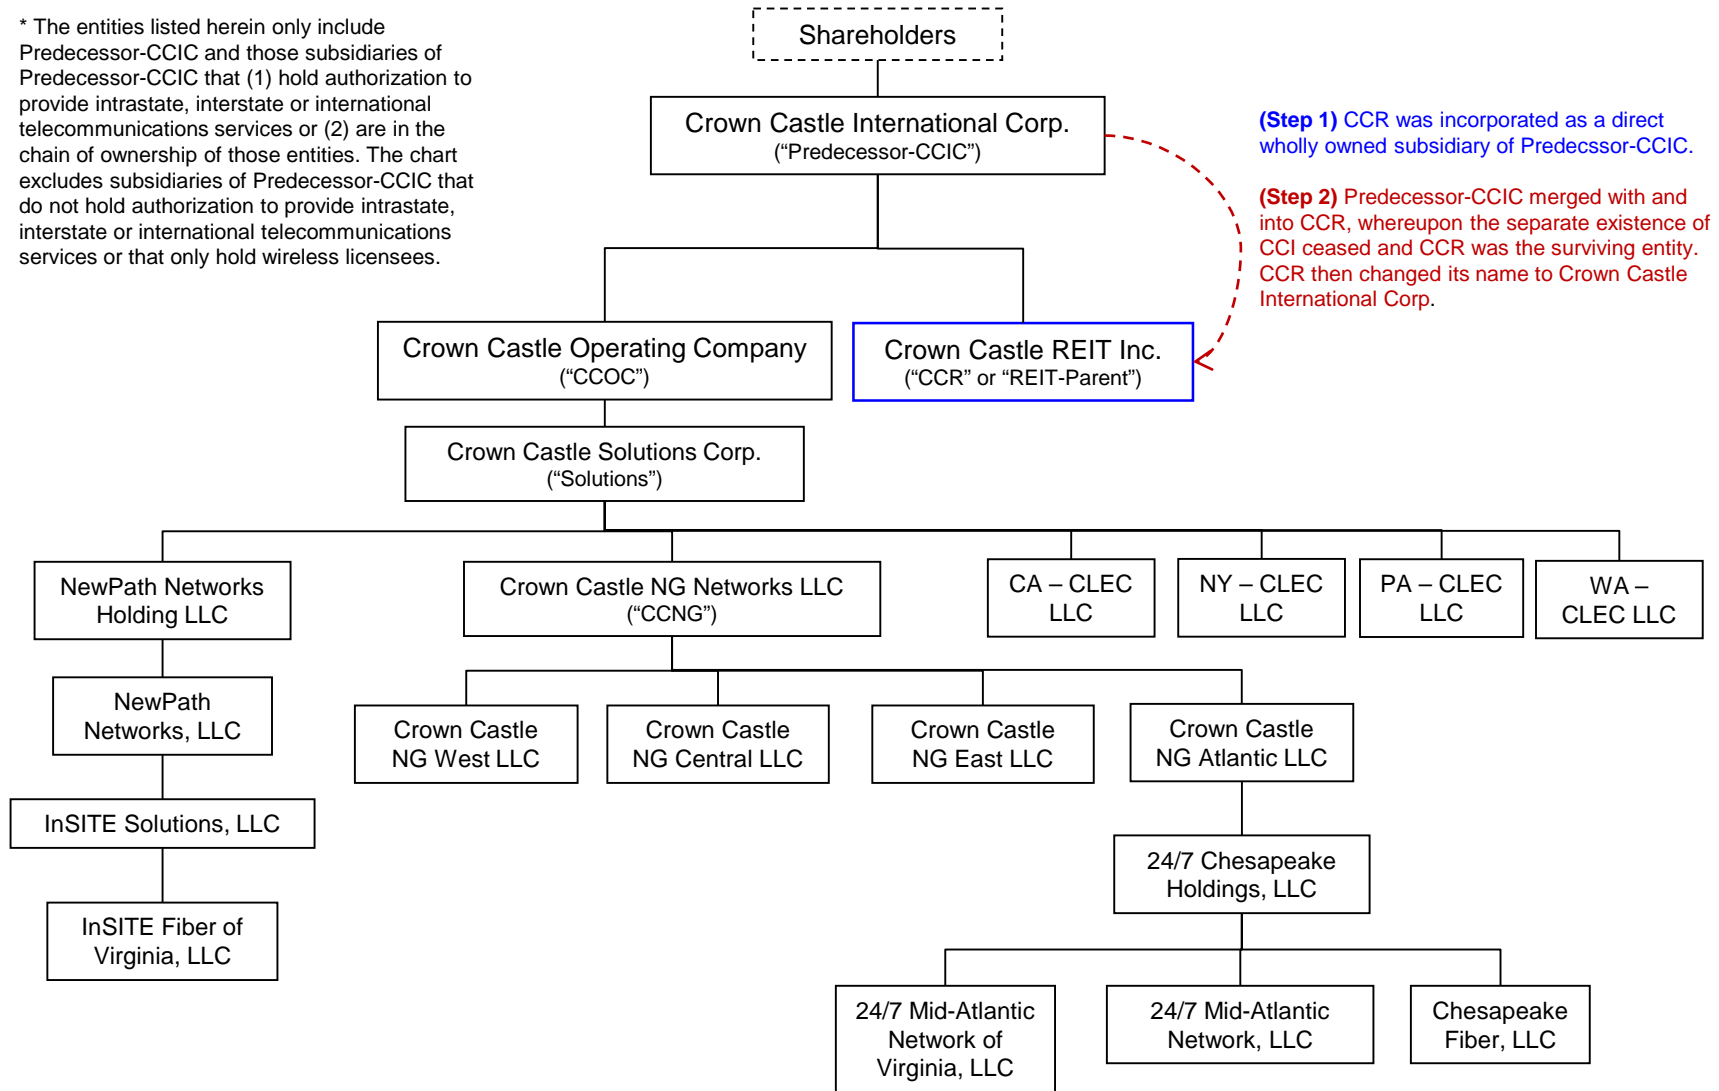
* The entities listed herein only include Predecessor-CCIC and those subsidiaries of Predecessor-CCIC that (1) hold authorization to provide intrastate, interstate or international telecommunications services or (2) are in the chain of ownership of those entities. The chart excludes subsidiaries of Predecessor-CCIC that do not hold authorization to provide intrastate, interstate or international telecommunications services or that only hold wireless licensees.

Shareholders

Crown Castle International Corp.
(“Predecessor-CCIC”)

(Step 1) CCR was incorporated as a direct wholly owned subsidiary of Predecssor-CCIC.

(Step 2) Predecessor-CCIC merged with and into CCR, whereupon the separate existence of CCI ceased and CCR was the surviving entity. CCR then changed its name to Crown Castle International Corp.

Crown Castle Operating Company
(“CCOC”)

Crown Castle REIT Inc.
(“CCR” or “REIT-Parent”)

Crown Castle Solutions Corp.
(“Solutions”)

NewPath Networks Holding LLC

Crown Castle NG Networks LLC
(“CCNG”)

CA – CLEC LLC

NY – CLEC LLC

PA – CLEC LLC

WA – CLEC LLC

NewPath Networks, LLC

InSITE Solutions, LLC

InSITE Fiber of Virginia, LLC

Crown Castle NG West LLC

Crown Castle NG Central LLC

Crown Castle NG East LLC

Crown Castle NG Atlantic LLC

24/7 Chesapeake Holdings, LLC

24/7 Mid-Atlantic Network of Virginia, LLC

24/7 Mid-Atlantic Network, LLC

Chesapeake Fiber, LLC